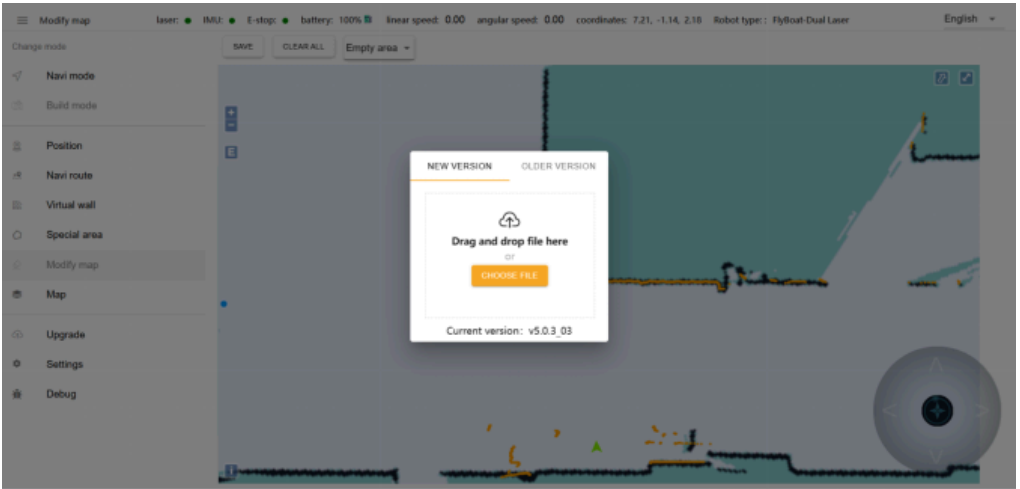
Modify map laser: ● IMU: ● E-stop: ● battery: 100% linear speed: 0.00 angular speed: 0.00 coordinates: 7.21, -1.14, 2.18 Robot type: : FlyBoat-Dual Laser English

Change mode

Navi mode

Build mode

Position

Navi route

Virtual wall

Special area

Modify map

Map

Upgrade

Settings

Debug

SAVE CLEAR ALL Empty area

NEW VERSION OLDER VERSION

Drag and drop file here

or

CHOOSE FILE

Current version: v5.0.3_03